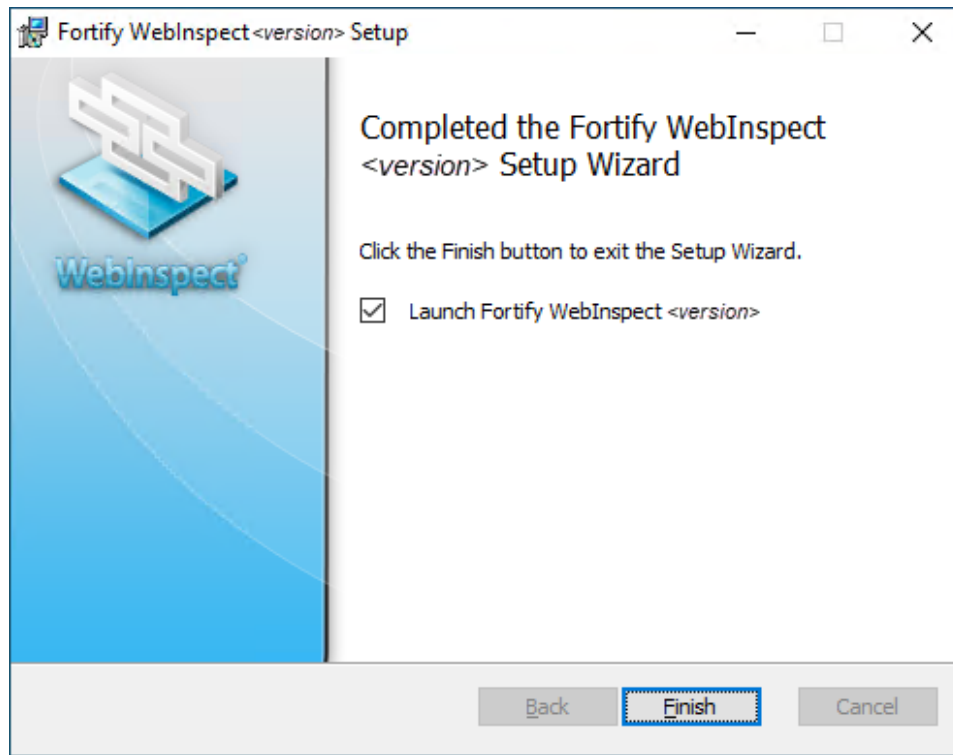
Fortify WebInspect <version> Setup

WebInspect

Completed the Fortify WebInspect <version> Setup Wizard

Click the Finish button to exit the Setup Wizard.

Launch Fortify WebInspect <version>

Back Finish Cancel